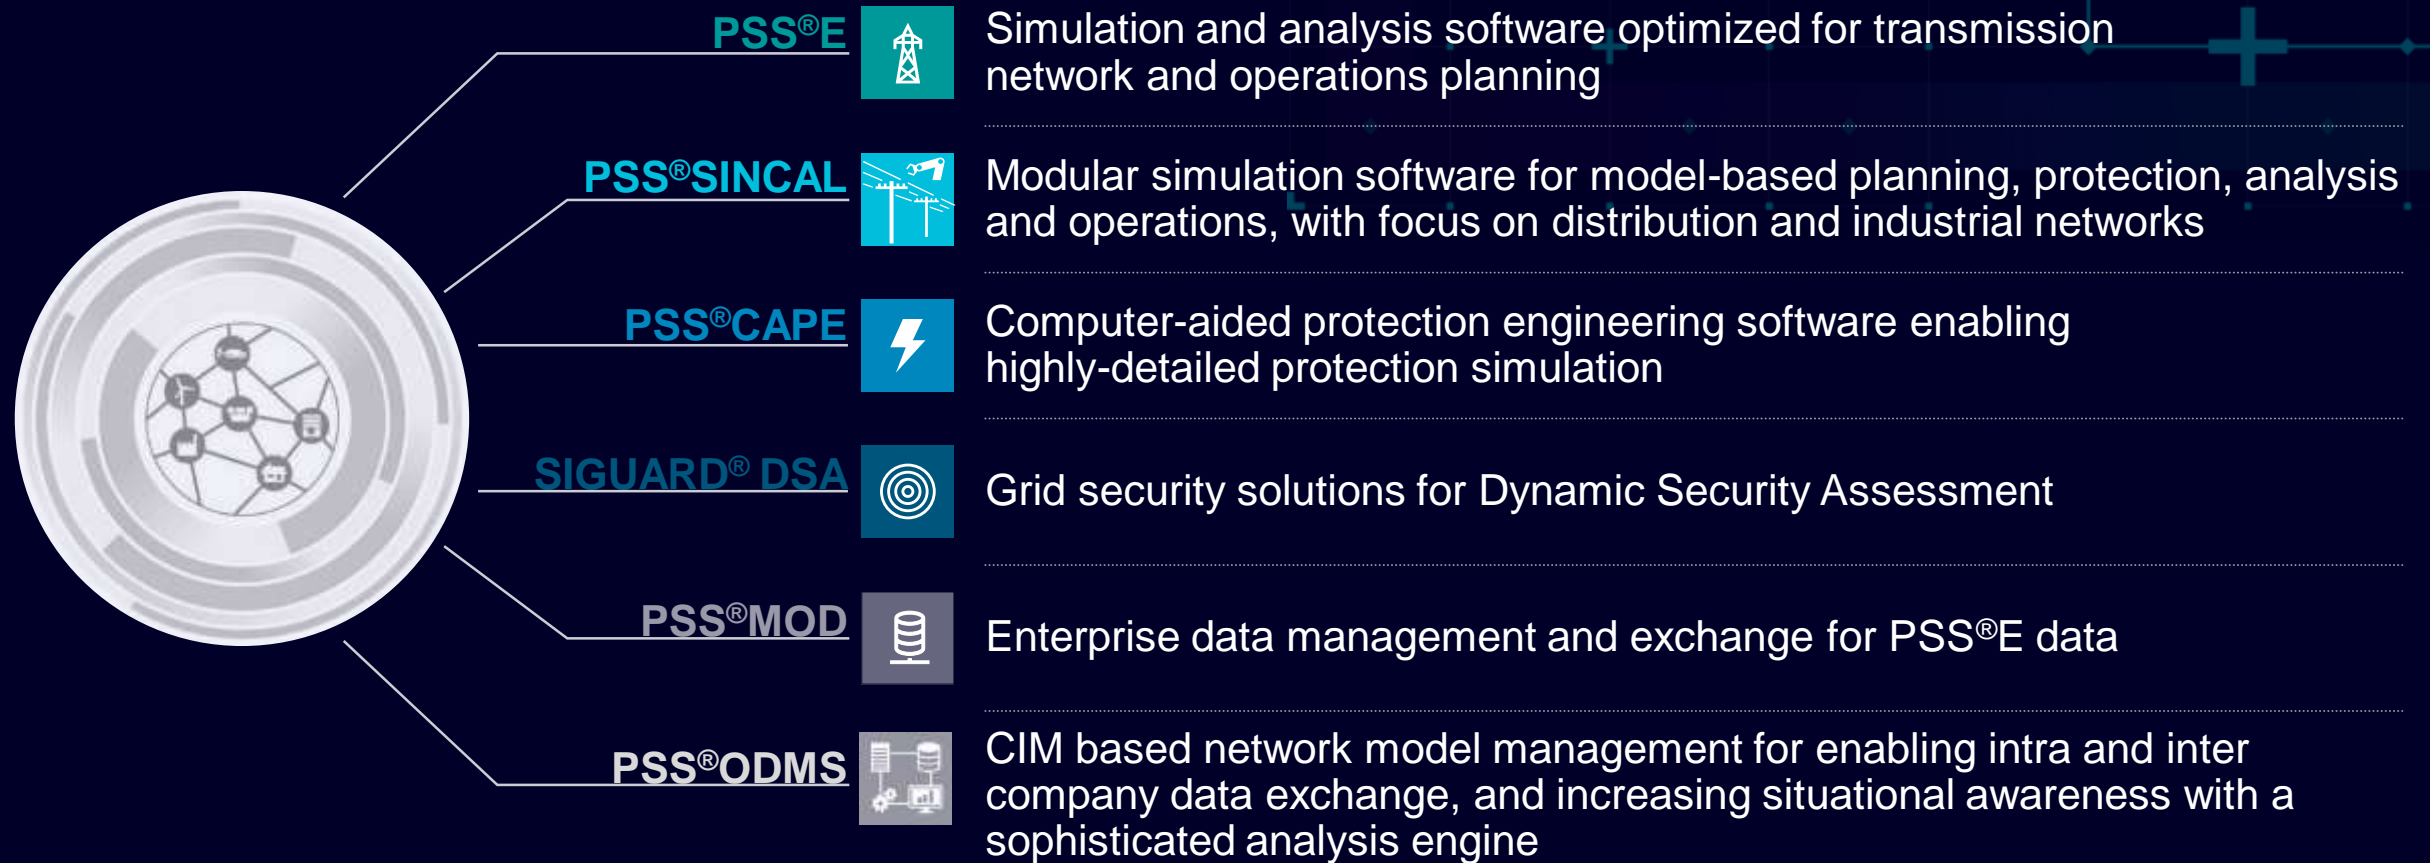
PSS®E

Simulation and analysis software optimized for transmission network and operations planning

PSS®SINCAL

Modular simulation software for model-based planning, protection, analysis and operations, with focus on distribution and industrial networks

PSS®CAPE

Computer-aided protection engineering software enabling highly-detailed protection simulation

SIGUARD® DSA

Grid security solutions for Dynamic Security Assessment

PSS®MOD

Enterprise data management and exchange for PSS®E data

PSS®ODMS

CIM based network model management for enabling intra and inter company data exchange, and increasing situational awareness with a sophisticated analysis engine